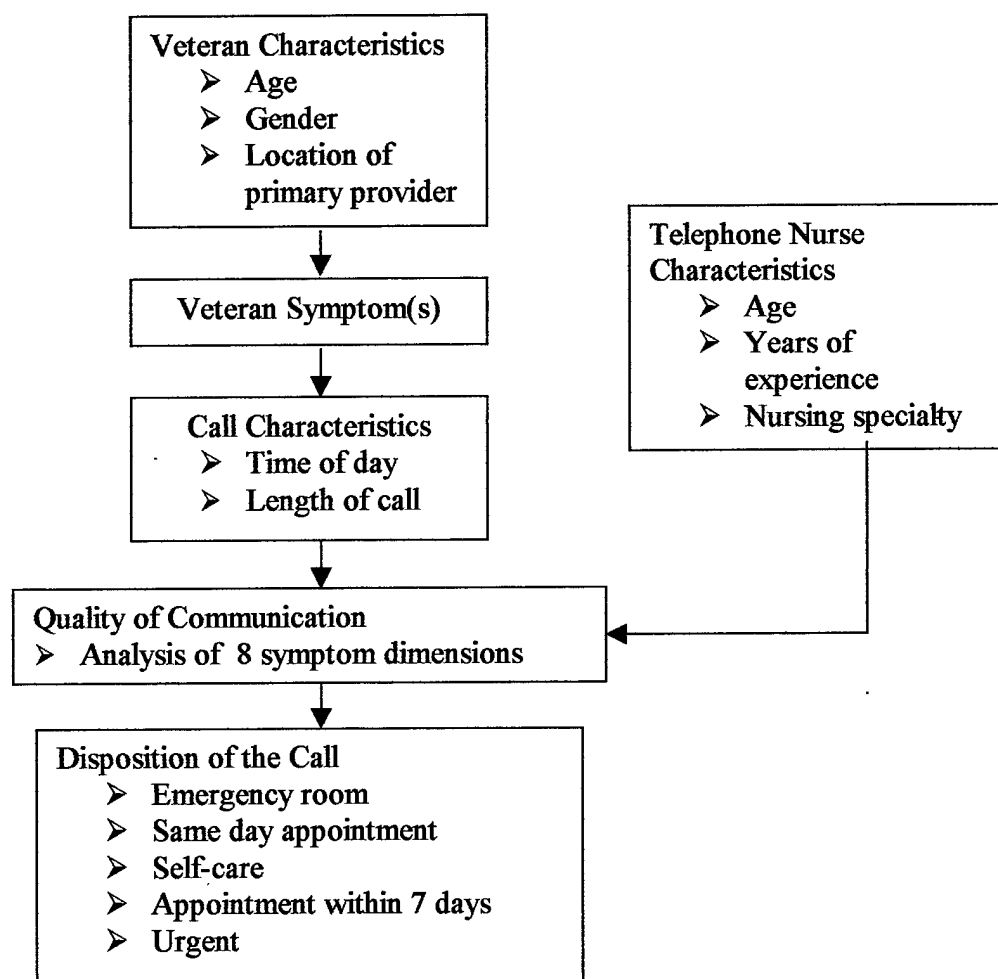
Veteran Characteristics
➢ Age
➢ Gender
➢ Location of primary provider

Veteran Symptom(s)

Call Characteristics
➢ Time of day
➢ Length of call

Telephone Nurse Characteristics
➢ Age
➢ Years of experience
➢ Nursing specialty

Quality of Communication
➢ Analysis of 8 symptom dimensions

Disposition of the Call
➢ Emergency room
➢ Same day appointment
➢ Self-care
➢ Appointment within 7 days
➢ Urgent